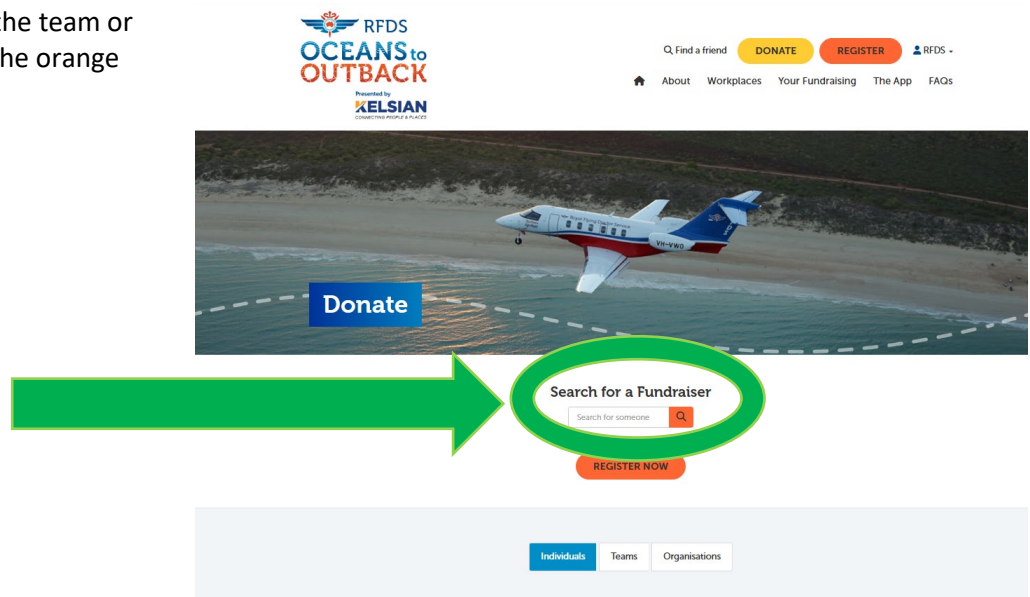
he team or
he orange

RFDS
OCEANS to
OUTBACK
Presented by
KELSIAN
CONNECTING PEOPLE & PLACES

Find a friend DONATE REGISTER RFDS

About Workplaces Your Fundraising The App FAQs

Royal Flying Doctor Service
VH-VWO

Donate

Search for a Fundraiser
Search for someone

REGISTER NOW

Individuals Teams Organisations